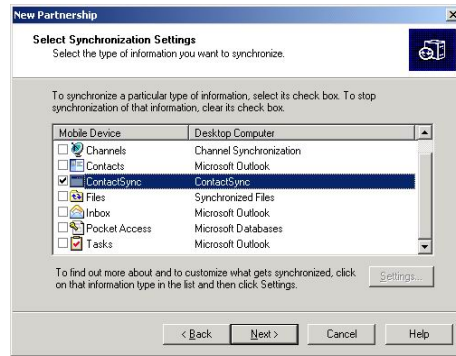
New Partnership

Select Synchronization Settings
Select the type of information you want to synchronize.

To synchronize a particular type of information, select its check box. To stop synchronization of that information, clear its check box.

| Mobile Device | Desktop Computer |
|---|---|
| Channels | Channel Synchronization |
| Contacts | Microsoft Outlook |
| ContactSync | ContactSync |
| Files | Synchronized Files |
| Inbox | Microsoft Outlook |
| Pocket Access | Microsoft Databases |
| Tasks | Microsoft Outlook |

To find out more about and to customize what gets synchronized, click on that information type in the list and then click Settings.

Settings...

< Back | Next > | Cancel | Help